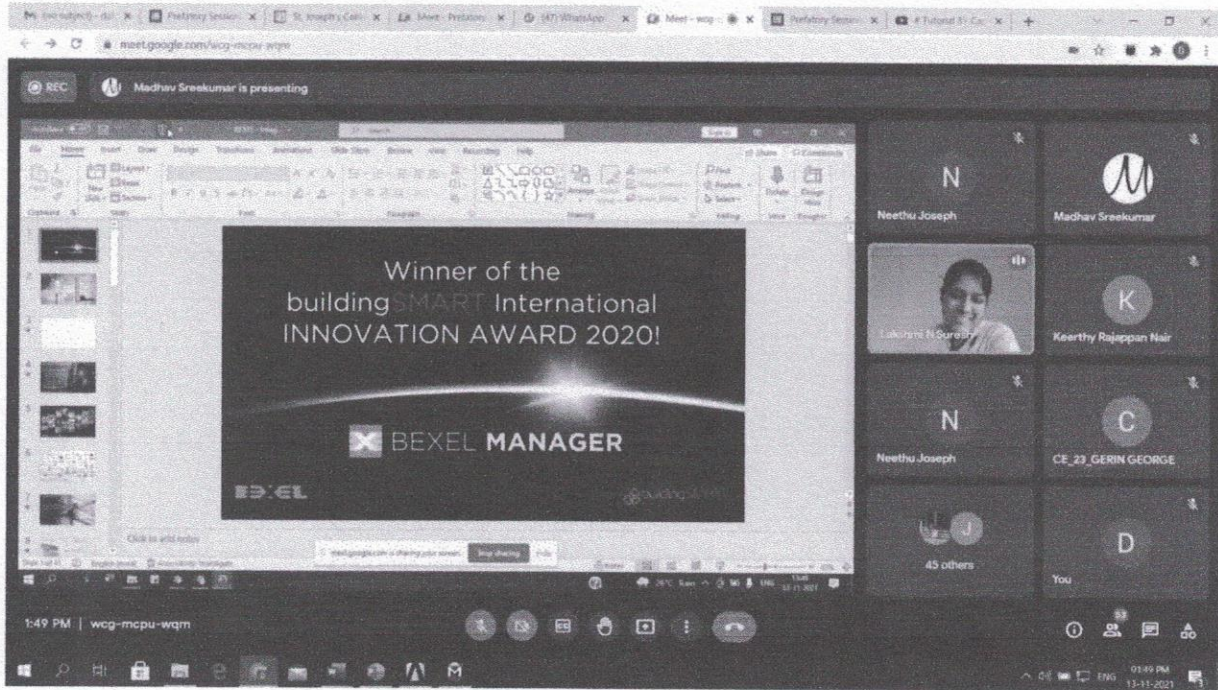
meet.google.com/wcg-mcpu-wqm

REC

Madhav Sreekumar is presenting

Winner of the buildingSMART International INNOVATION AWARD 2020!

BEXEL MANAGER

BEXEL

buildingSMART

Click to add notes

meet.google.com is sharing your screen. Stop sharing Hide

N
Neethu Joseph

Madhav Sreekumar

Lakshmi N Suresh

K
Keerthy Rajappan Nair

N
Neethu Joseph

C
CE_23_GERIN GEORGE

J
45 others

D
You

1:49 PM | wcg-mcpu-wqm

53

ENG 01:49 PM 13-11-2021